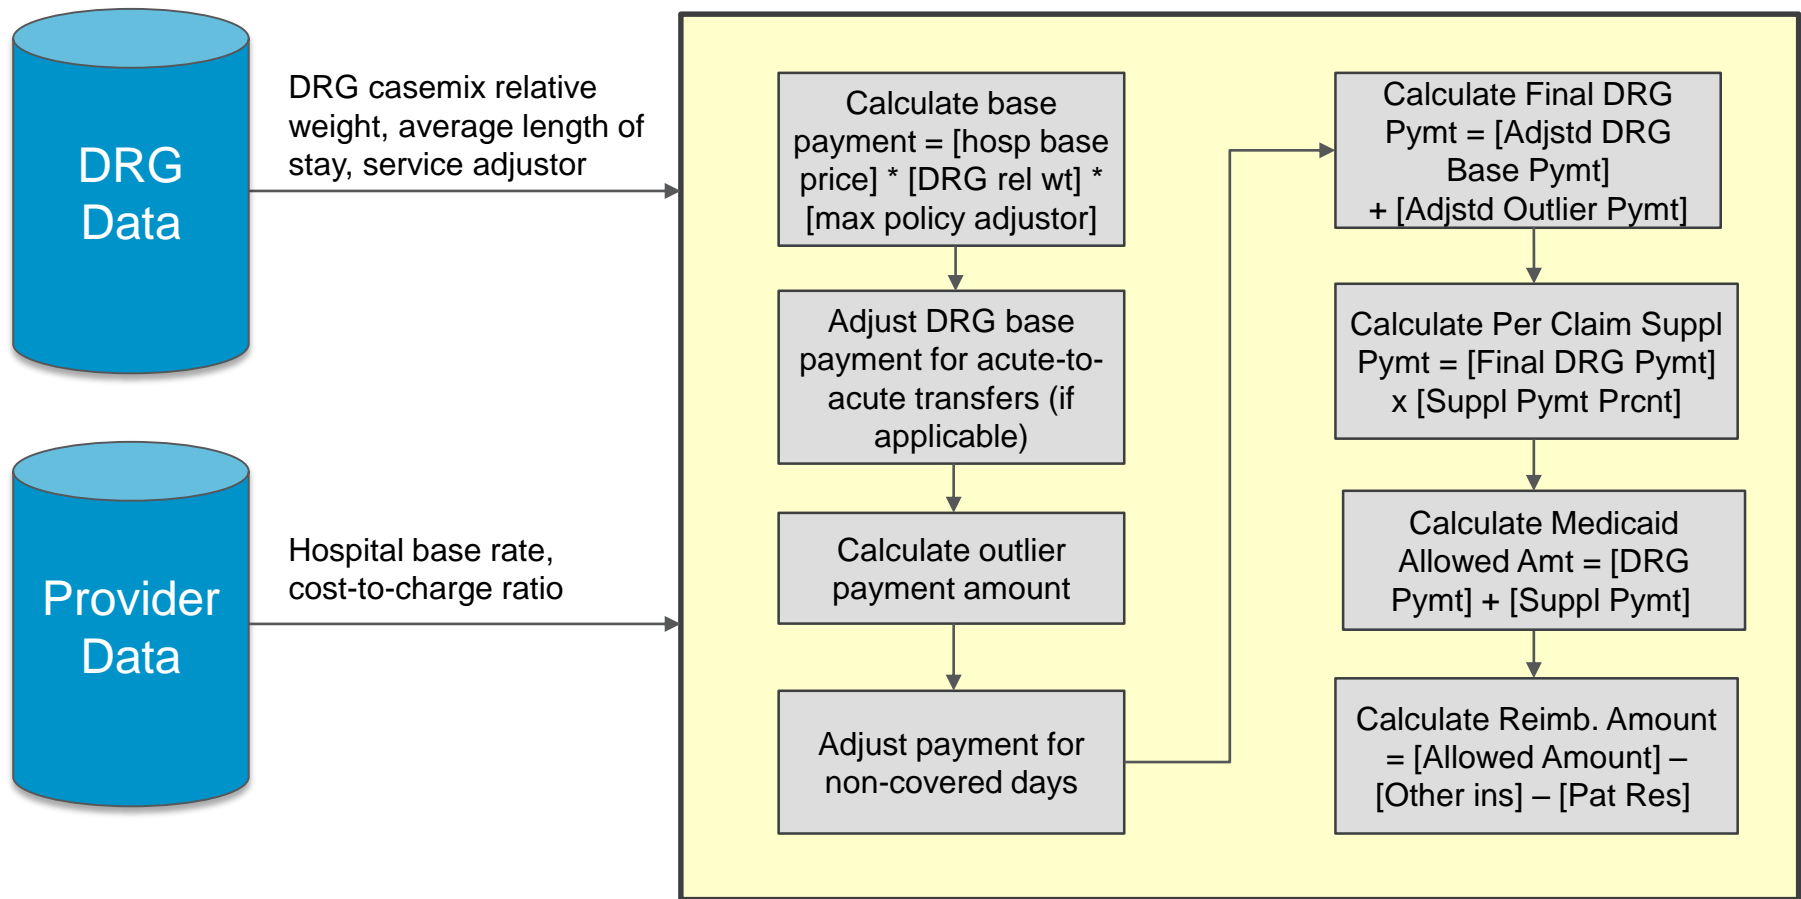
DRG Data

DRG casemix relative weight, average length of stay, service adjustor

Provider Data

Hospital base rate, cost-to-charge ratio

Calculate base payment = [hosp base price] * [DRG rel wt] * [max policy adjustor]

Adjust DRG base payment for acute-to-acute transfers (if applicable)

Calculate outlier payment amount

Adjust payment for non-covered days

Calculate Final DRG Pymt = [Adjstd DRG Base Pymt] + [Adjstd Outlier Pymt]

Calculate Per Claim Suppl Pymt = [Final DRG Pymt] x [Suppl Pymt Prcnt]

Calculate Medicaid Allowed Amt = [DRG Pymt] + [Suppl Pymt]

Calculate Reimb. Amount = [Allowed Amount] – [Other ins] – [Pat Res]